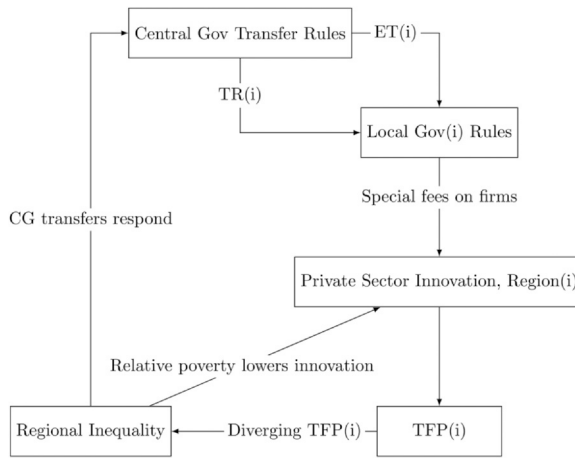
Central Gov Transfer Rules

ET(i)

TR(i)

Local Gov(i) Rules

Special fees on firms

CG transfers respond

Private Sector Innovation, Region(i)

Relative poverty lowers innovation

Regional Inequality

Diverging TFP(i)

TFP(i)